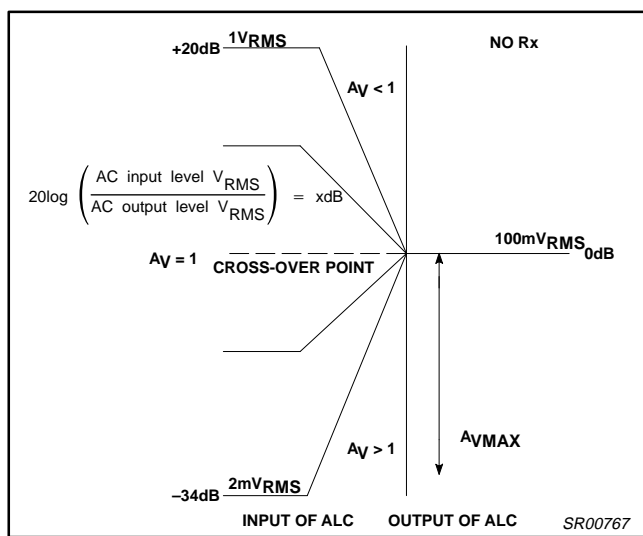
+20dB $1V_{RMS}$

NO Rx

$A_V < 1$

$20\log\left(\frac{\text{AC input level } V_{RMS}}{\text{AC output level } V_{RMS}}\right) = x\text{dB}$

$A_V = 1$

CROSS-OVER POINT

$100mV_{RMS}$ 0dB

$A_{VMAX}$

$A_V > 1$

–34dB $2mV_{RMS}$

INPUT OF ALC

OUTPUT OF ALC

SR00767